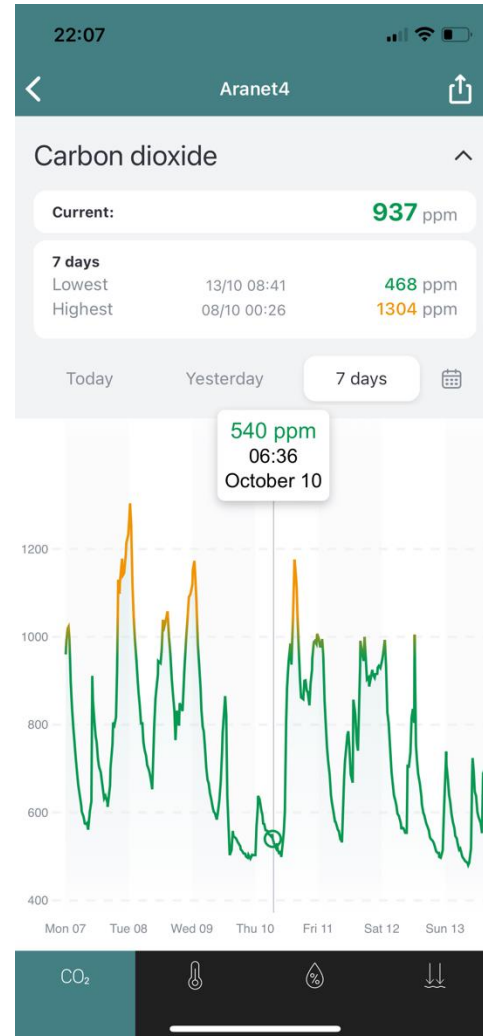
22:07

Aranet4

Carbon dioxide

Current: 937 ppm

7 days
Lowest 13/10 08:41 468 ppm
Highest 08/10 00:26 1304 ppm

Today Yesterday 7 days

540 ppm
06:36
October 10

1200
1000
800
600
400

Mon 07 Tue 08 Wed 09 Thu 10 Fri 11 Sat 12 Sun 13

$CO_2$